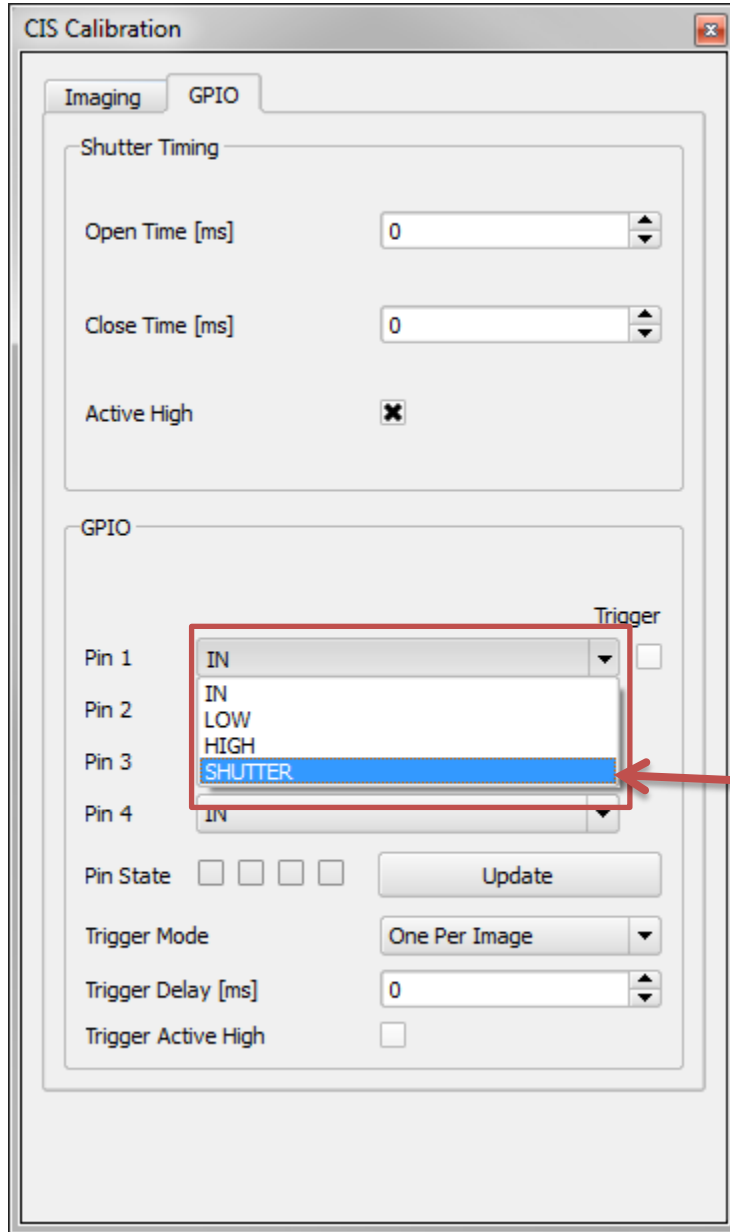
CIS Calibration

Imaging GPIO

Shutter Timing

Open Time [ms] 0

Close Time [ms] 0

Active High

GPIO

Trigger

Pin 1 IN

IN
LOW
HIGH
SHUTTER

Pin 2

Pin 3

Pin 4 IN

Pin State

Update

Trigger Mode One Per Image

Trigger Delay [ms] 0

Trigger Active High